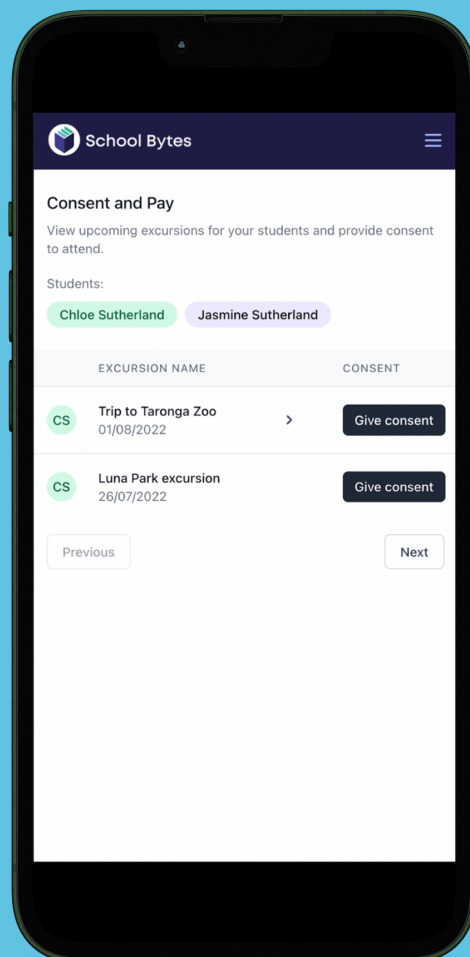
School Bytes

Consent and Pay

View upcoming excursions for your students and provide consent to attend.

Students:

Chloe Sutherland Jasmine Sutherland

| | EXCURSION NAME | CONSENT |
|---|---|---|
| CS | Trip to Taronga Zoo 01/08/2022 > | Give consent |
| CS | Luna Park excursion 26/07/2022 | Give consent |

Previous

Next